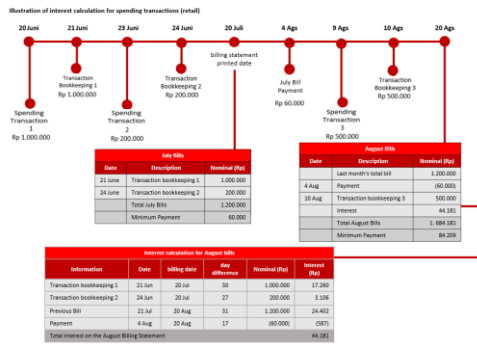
Illustration of interest calculation for spending transactions (retail)

20 Juni

21 Juni

23 Juni

24 Juni

20 Juli

4 Ags

9 Ags

10 Ags

20 Ags

Spending Transaction 1
Rp 1.000.000

Transaction Bookkeeping 1
Rp 1.000.000

Spending Transaction 2
Rp 200.000

Transaction Bookkeeping 2
Rp 200.000

billing statement printed date

July Bill Payment
Rp 60.000

Spending Transaction 3
Rp 500.000

Transaction Bookkeeping 3
Rp 500.000

July Bills

| Date | Description | Nominal (Rp) |
|---|---|---|
| 21 June | Transaction bookkeeping 1 | 1.000.000 |
| 24 June | Transaction bookkeeping 2 | 200.000 |
| | Total July Bills | 1.200.000 |
| | Minimum Payment | 60.000 |

August Bills

| Date | Description | Nominal (Rp) |
|---|---|---|
| | Last month's total bill | 1.200.000 |
| 4 Aug | Payment | (60.000) |
| 10 Aug | Transaction bookkeeping 3 | 500.000 |
| | Interest | 44.181 |
| | Total August Bills | 1.684.181 |
| | Minimum Payment | 84.209 |

Interest calculation for August bills

| Information | Date | billing date | day difference | Nominal (Rp) | Interest (Rp) |
|---|---|---|---|---|---|
| Transaction bookkeeping 1 | 21 Jun | 20 Jul | 30 | 1.000.000 | 17.260 |
| Transaction bookkeeping 2 | 24 Jun | 20 Jul | 27 | 200.000 | 3.106 |
| Previous Bill | 21 Jul | 20 Aug | 31 | 1.200.000 | 24.402 |
| Payment | 4 Aug | 20 Aug | 17 | (60.000) | (587) |
| Total interest on the August Billing Statement | | | | | 44.181 |